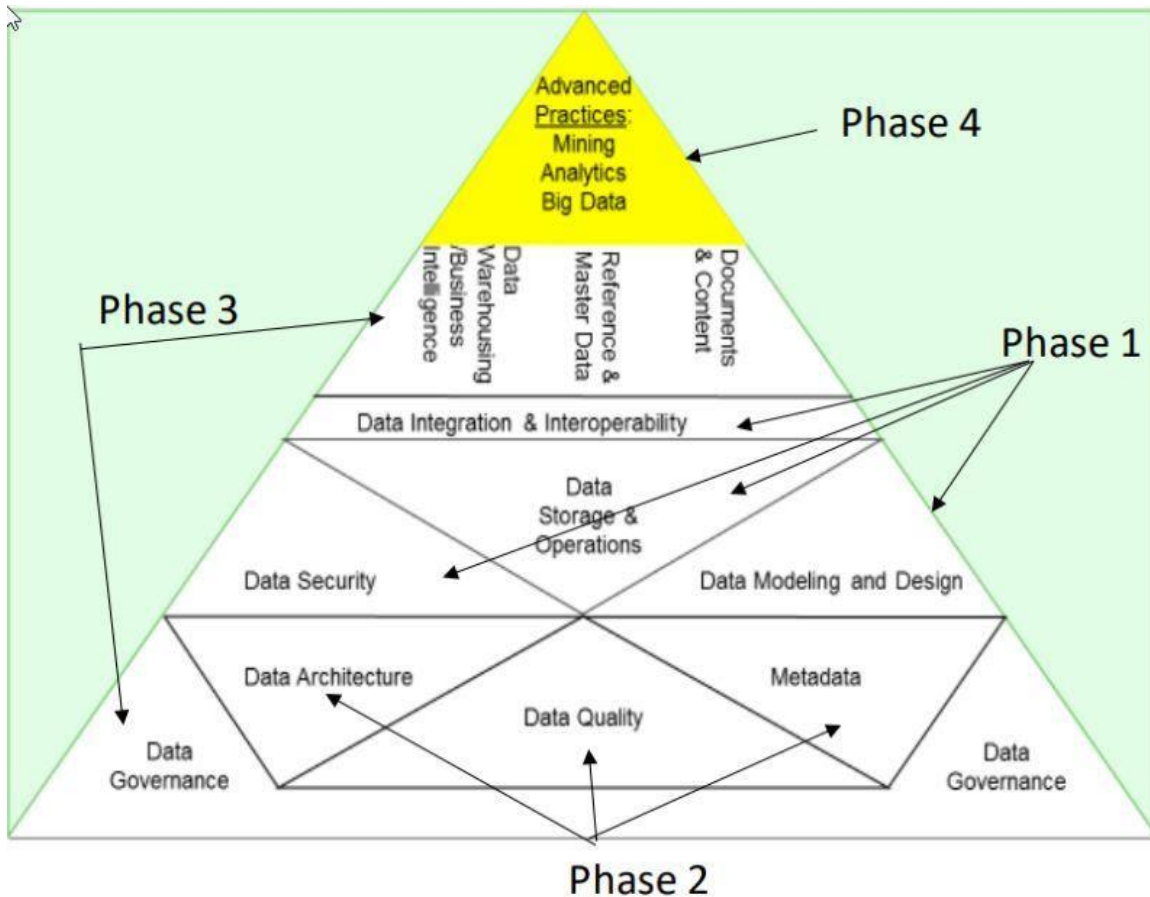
Advanced Practices: Mining Analytics Big Data

Phase 4

Data Warehousing /Business Intelligence

Reference & Master Data

Documents & Content

Phase 3

Phase 1

Data Integration & Interoperability

Data Storage & Operations

Data Security

Data Modeling and Design

Data Architecture

Metadata

Data Quality

Data Governance

Data Governance

Phase 2